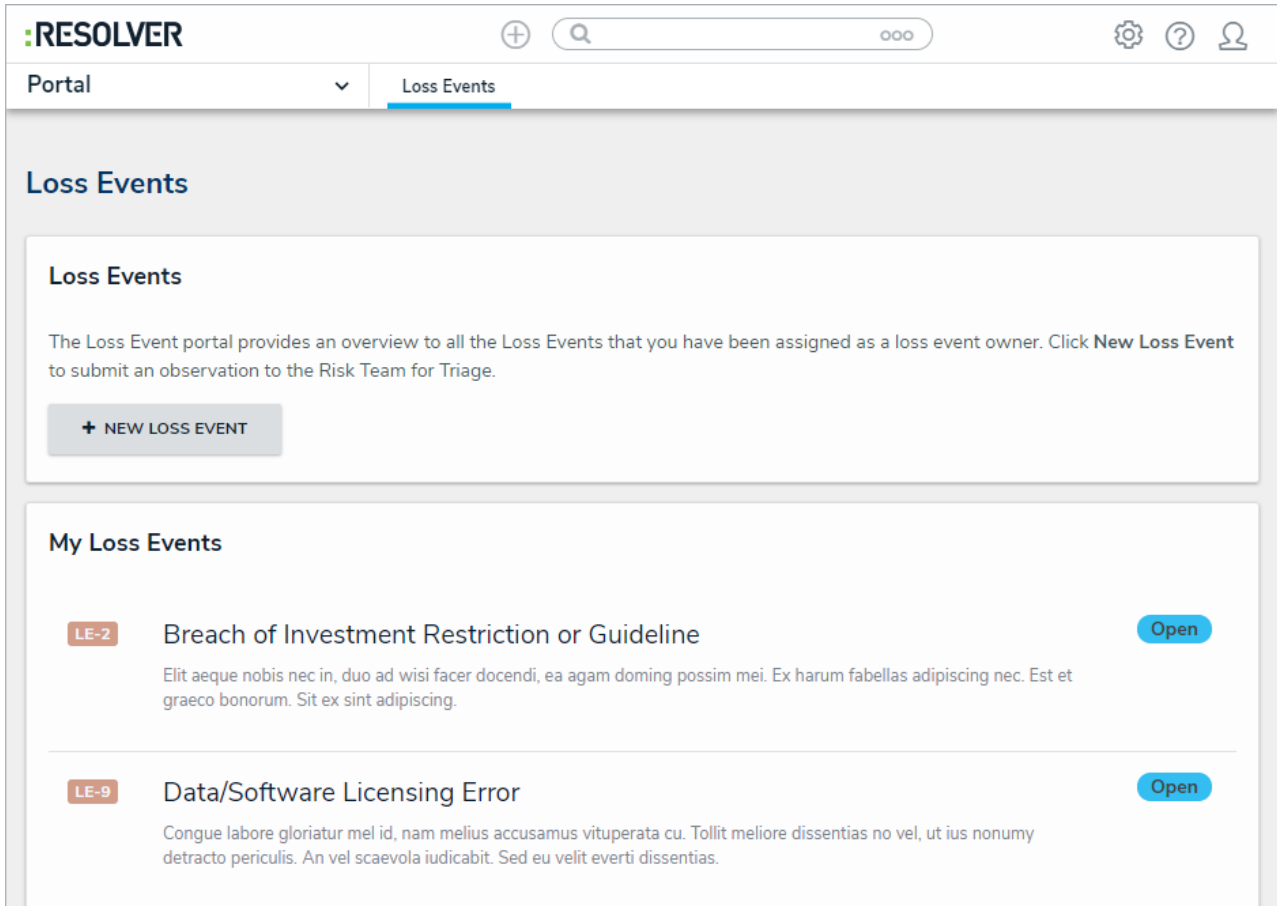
:RESOLVER

Portal

Loss Events

Loss Events

Loss Events

The Loss Event portal provides an overview to all the Loss Events that you have been assigned as a loss event owner. Click **New Loss Event** to submit an observation to the Risk Team for Triage.

+ NEW LOSS EVENT

My Loss Events

LE-2 Breach of Investment Restriction or Guideline Open

Elit aeque nobis nec in, duo ad wisi facer docendi, ea agam doming possim mei. Ex harum fabellas adipiscing nec. Est et graeco bonorum. Sit ex sint adipiscing.

LE-9 Data/Software Licensing Error Open

Congue labore gloriatur mel id, nam melius accusamus vituperata cu. Tollit meliore dissentias no vel, ut ius nonumy detracto periculis. An vel scaevola iudicabit. Sed eu velit everti dissentias.